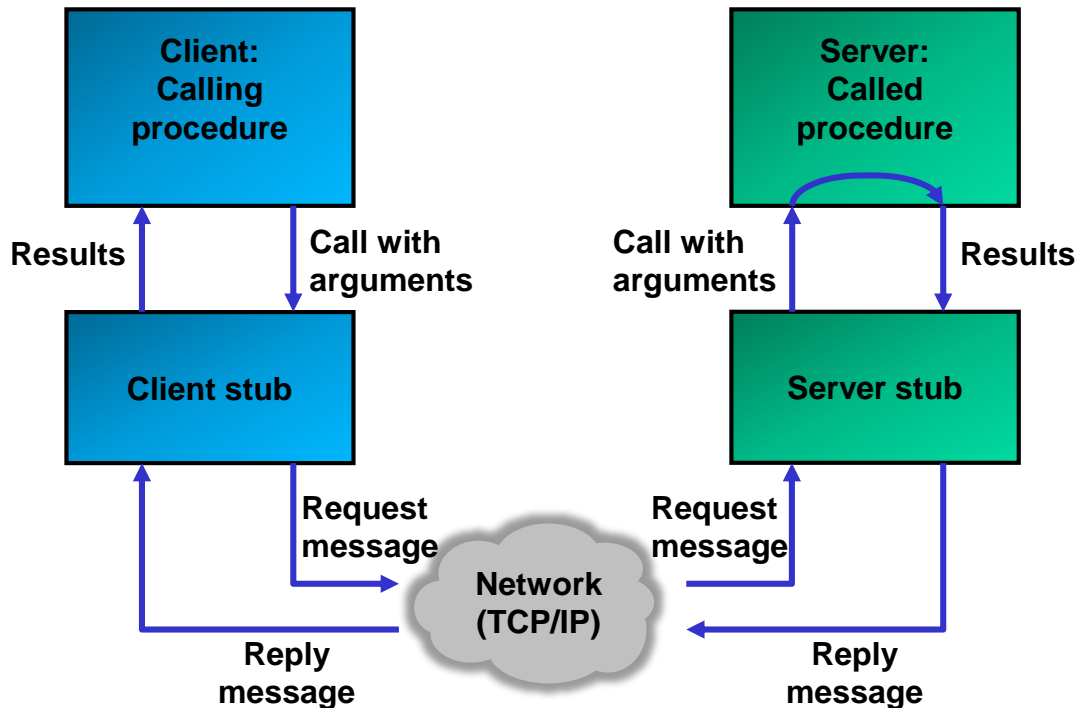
Client: Calling procedure

Server: Called procedure

Results

Call with arguments

Call with arguments

Results

Client stub

Server stub

Request message

Request message

Network (TCP/IP)

Reply message

Reply message